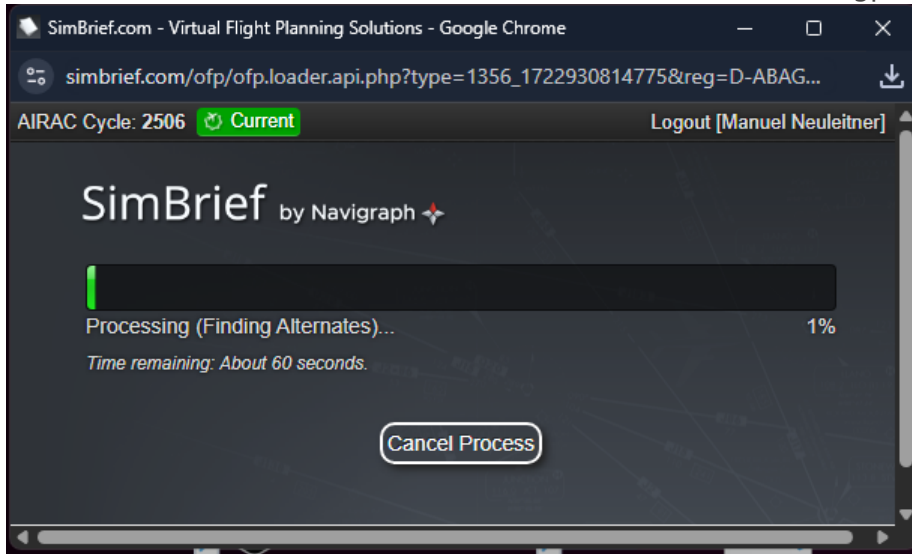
SimBrief.com - Virtual Flight Planning Solutions - Google Chrome

simbrief.com/ofp/ofp.loader.api.php?type=1356_1722930814775&reg=D-ABAG...

AIRAC Cycle: 2506 Current

Logout [Manuel Neuleitner]

SimBrief by Navigraph

Processing (Finding Alternates)...

1%

Time remaining: About 60 seconds.

Cancel Process